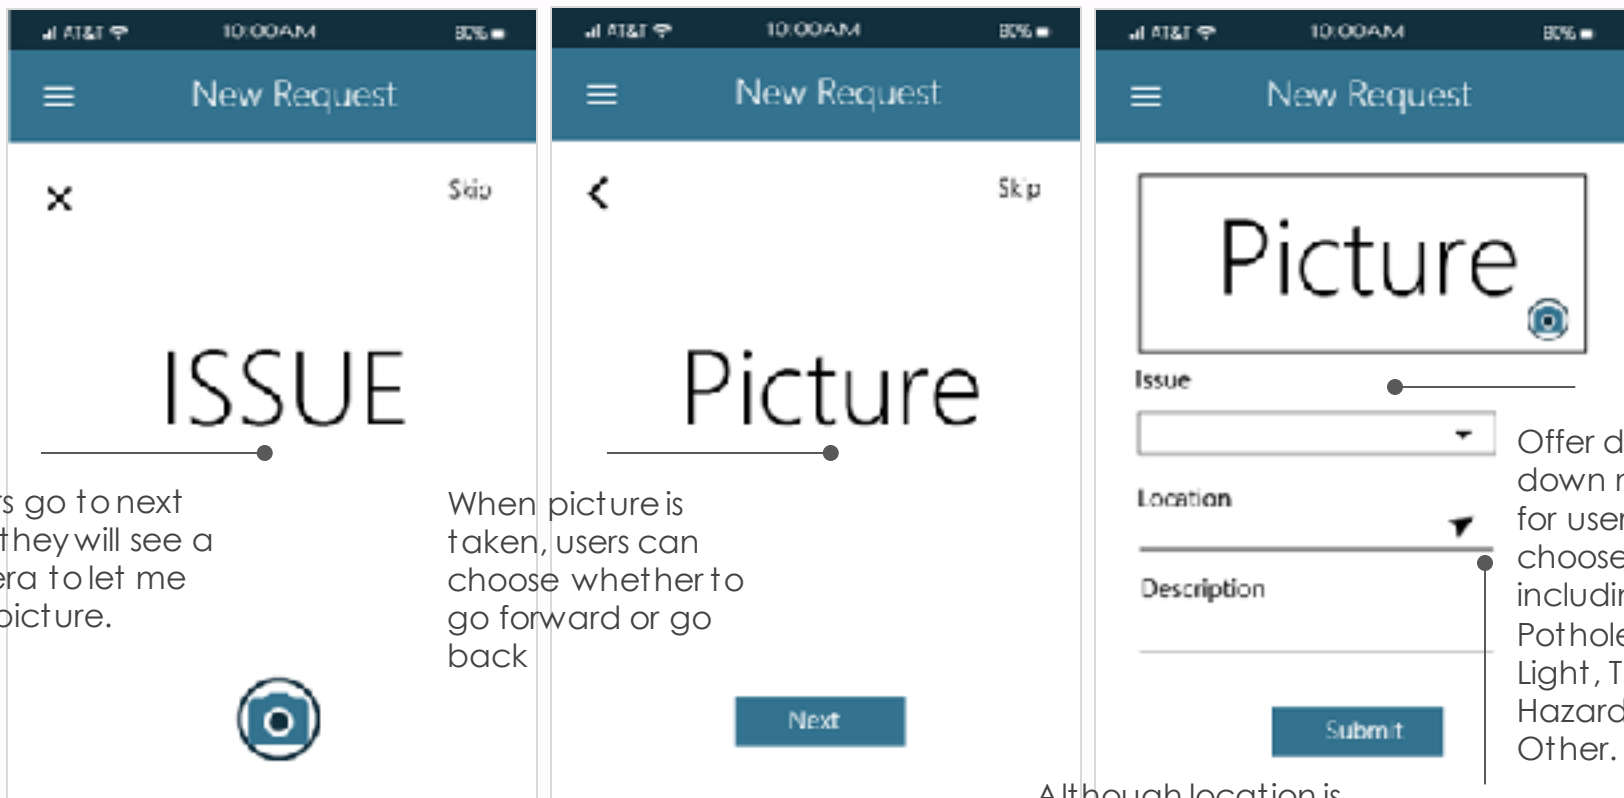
AT&T 10:00AM 80%

New Request

Skip

ISSUE

s go to next they will see a era to let me picture.

AT&T 10:00AM 80%

New Request

Skip

Picture

When picture is taken, users can choose whether to go forward or go back

Next

AT&T 10:00AM 80%

New Request

Picture

Issue

Location

Description

Submit

Offer d down r for user choose includin Pothole Light, T Hazard Other.

Although location is